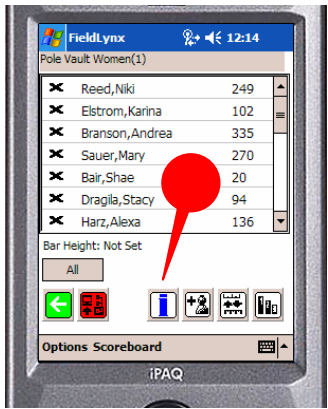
FieldLynx 12:14

Pole Vault Women(1)

| | | |
|---|---|---|
| ✕ | Reed,Niki | 249 |
| ✕ | Elstrom,Karina | 102 |
| ✕ | Branson,Andrea | 335 |
| ✕ | Sauer,Mary | 270 |
| ✕ | Bair,Shae | 20 |
| ✕ | Dragila,Stacy | 94 |
| ✕ | Harz,Alexa | 136 |

Bar Height: Not Set

All

Options Scoreboard

iPAQ